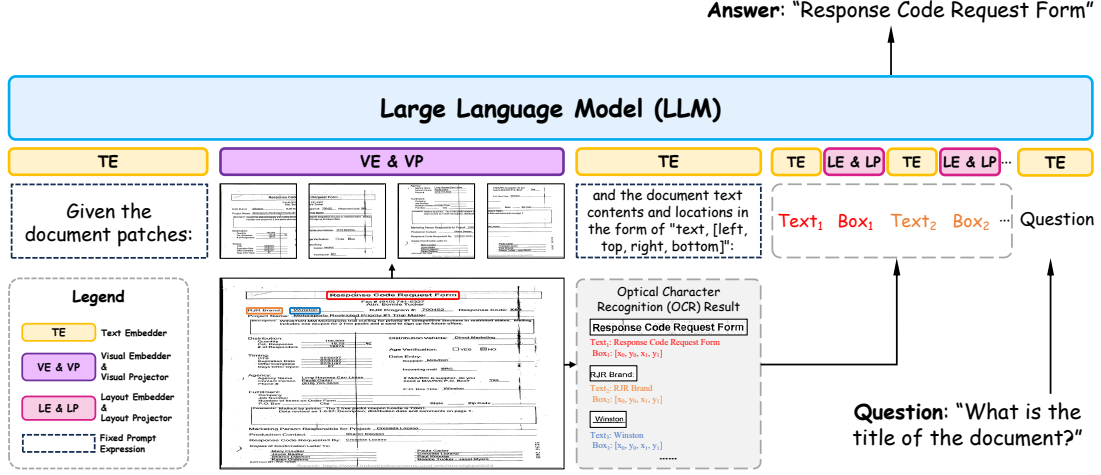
**Answer**: "Response Code Request Form"

**Large Language Model (LLM)**

TE

VE & VP

TE

TE

LE & LP

TE

LE & LP

···

TE

Given the document patches:

and the document text contents and locations in the form of "text, [left, top, right, bottom]":

Text$_1$ Box$_1$ Text$_2$ Box$_2$ ··· Question

**Legend**

TE Text Embedder

VE & VP Visual Embedder & Visual Projector

LE & LP Layout Embedder & Layout Projector

Fixed Prompt Expression

Response Code Request Form

RJR Brand

Winston

Optical Character Recognition (OCR) Result

Response Code Request Form

Text$_1$: Response Code Request Form

Box$_1$: [$x_0$, $y_0$, $x_1$, $y_1$]

RJR Brand:

Text$_2$: RJR Brand

Box$_2$: [$x_0$, $y_0$, $x_1$, $y_1$]

Winston

Text$_3$: Winston

Box$_3$: [$x_0$, $y_0$, $x_1$, $y_1$]

······

**Question**: "What is the title of the document?"